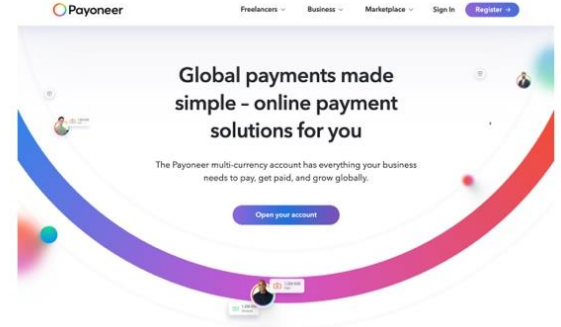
Payoneer

Freelancers Business Marketplace Sign In Register →

Global payments made simple – online payment solutions for you

The Payoneer multi-currency account has everything your business needs to pay, get paid, and grow globally.

Open your account